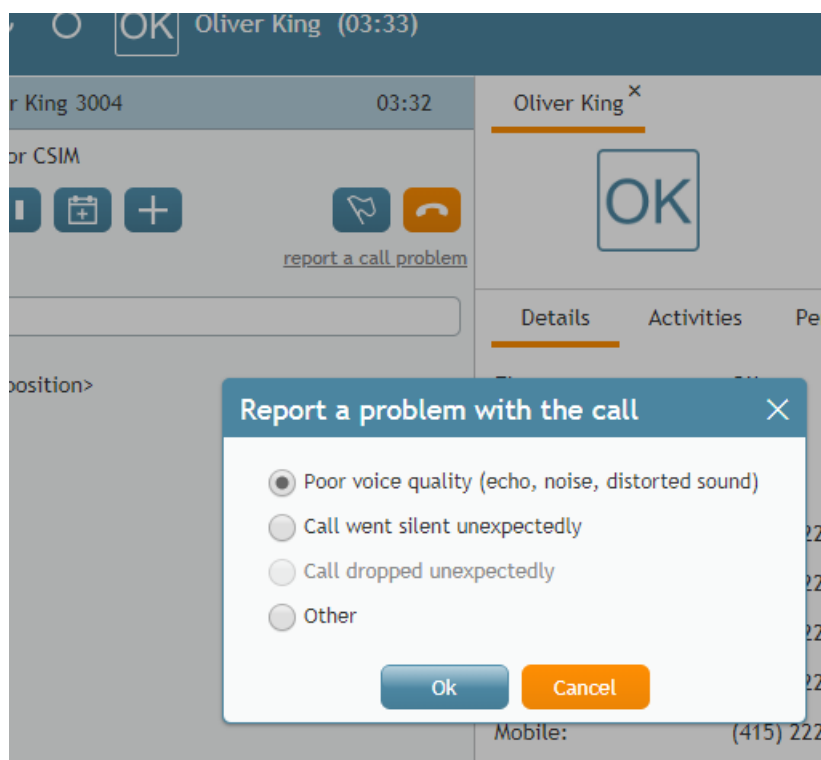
OK Oliver King (03:33)

r King 3004 03:32

or CSIM

report a call problem

position>

Oliver King ×

OK

Details Activities Pe

Report a problem with the call ✕

Poor voice quality (echo, noise, distorted sound)
Call went silent unexpectedly
Call dropped unexpectedly
Other

Ok Cancel

Mobile: (415) 222